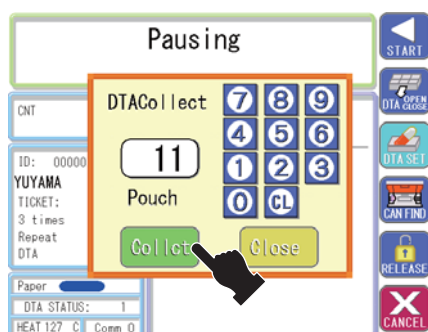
Pausing

CNT

ID: 00000
YUYAMA
TICKET:
3 times
Repeat
DTA

Paper

DTA STATUS: 1

HEAT 127 C Comm 0

DTACollect

11

Pouch

7 8 9
4 5 6
1 2 3
0 CL

Collct

Close

START

DTA OPEN CLOSE

DTA SET

CAN FIND

RELEASE

CANCEL